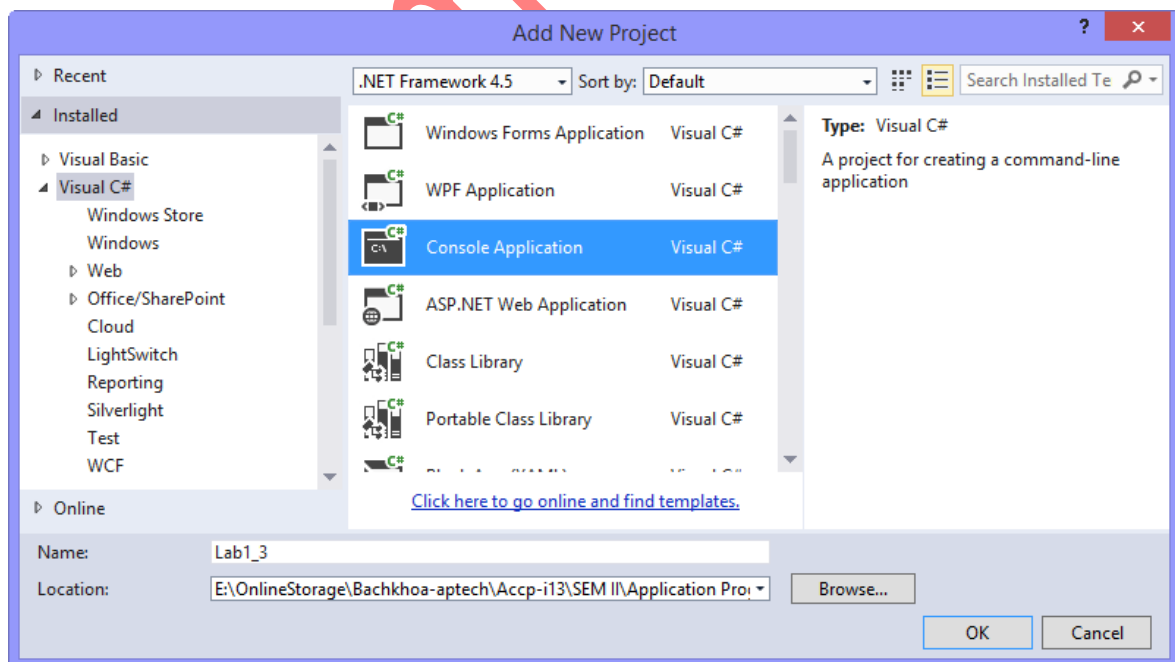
Add New Project

? ✕

▷ Recent

◢ Installed

▷ Visual Basic
◢ Visual C#
Windows Store
Windows
▷ Web
▷ Office/SharePoint
Cloud
LightSwitch
Reporting
Silverlight
Test
WCF

▷ Online

.NET Framework 4.5 Sort by: Default Search Installed Te

Windows Forms Application Visual C#
WPF Application Visual C#
Console Application Visual C#
ASP.NET Web Application Visual C#
Class Library Visual C#
Portable Class Library Visual C#
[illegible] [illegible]

Click here to go online and find templates.

Type: Visual C#

A project for creating a command-line application

Name: Lab1_3

Location: E:\OnlineStorage\Bachkhoa-aptech\Accp-i13\SEM II\Application Pro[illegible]

Browse...

OK Cancel